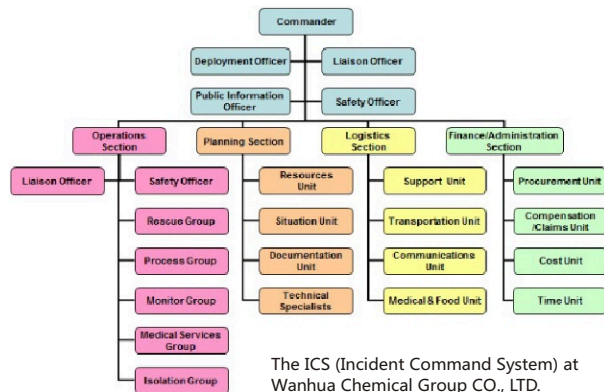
Commander

Deployment Officer

Liaison Officer

Public Information Officer

Safety Officer

Operations Section

Planning Section

Logistics Section

Finance/Administration Section

Liaison Officer

Safety Officer

Rescue Group

Process Group

Monitor Group

Medical Services Group

Isolation Group

Resources Unit

Situation Unit

Documentation Unit

Technical Specialists

Support Unit

Transportation Unit

Communications Unit

Medical & Food Unit

Procurement Unit

Compensation /Claims Unit

Cost Unit

Time Unit

The ICS (Incident Command System) at Wanhua Chemical Group CO., LTD.